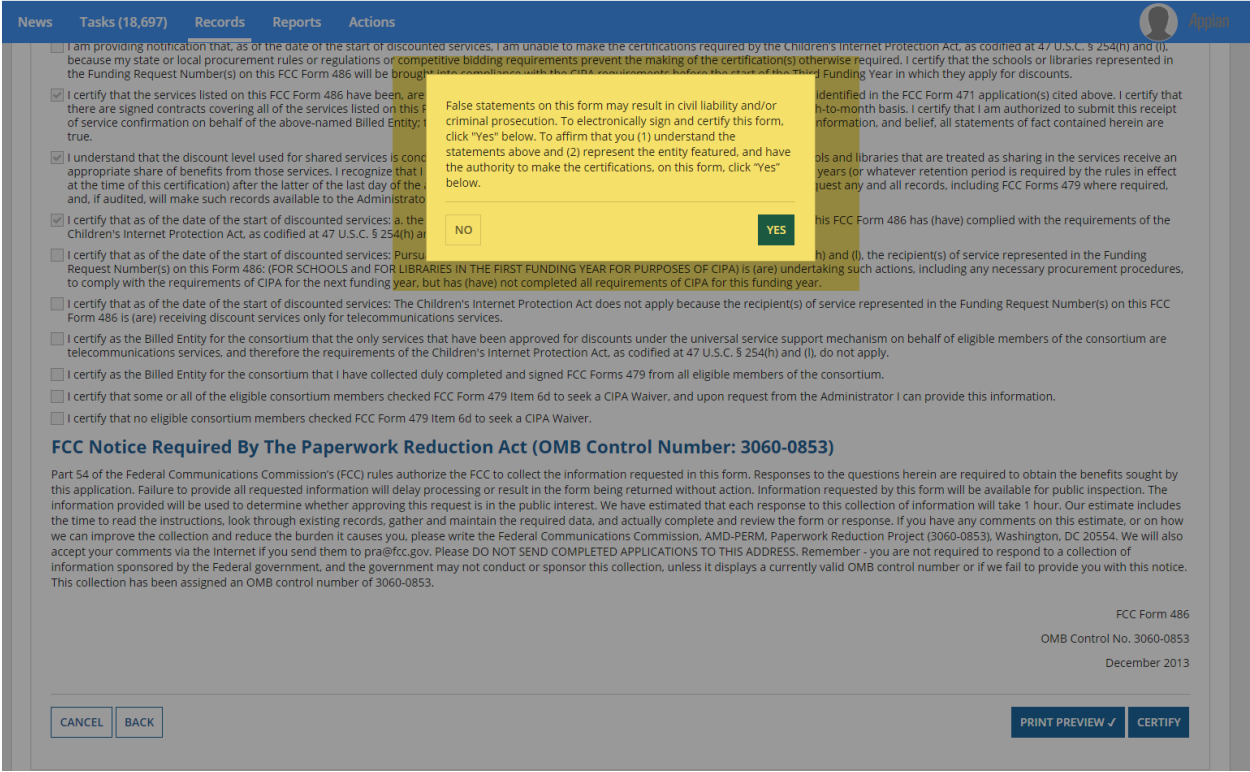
News Tasks (18,697) Records Reports Actions

Appian

I am providing notification that, as of the date of the start of discounted services, I am unable to make the certifications required by the Children's Internet Protection Act, as codified at 47 U.S.C. § 254(h) and (l), because my state or local procurement rules or regulations or competitive bidding requirements prevent the making of the certification(s) otherwise required. I certify that the schools or libraries represented in the Funding Request Number(s) on this FCC Form 486 will be brought into compliance with the CIPA requirements before the start of the Third Funding Year in which they apply for discounts.

I certify that the services listed on this FCC Form 486 have been, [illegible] identified in the FCC Form 471 application(s) cited above. I certify that there are signed contracts covering all of the services listed on this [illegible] h-to-month basis. I certify that I am authorized to submit this receipt of service confirmation on behalf of the above-named Billed Entity; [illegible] nformation, and belief, all statements of fact contained herein are true.

I understand that the discount level used for shared services is cond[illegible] ols and libraries that are treated as sharing in the services receive an appropriate share of benefits from those services. I recognize that I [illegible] years (or whatever retention period is required by the rules in effect at the time of this certification) after the latter of the last day of the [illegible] quest any and all records, including FCC Forms 479 where required, and, if audited, will make such records available to the Administrato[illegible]

I certify that as of the date of the start of discounted services: a. the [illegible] his FCC Form 486 has (have) complied with the requirements of the Children's Internet Protection Act, as codified at 47 U.S.C. § 254(h) a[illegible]

I certify that as of the date of the start of discounted services: Pursu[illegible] h) and (l), the recipient(s) of service represented in the Funding Request Number(s) on this Form 486: (FOR SCHOOLS and FOR LIBRARIES IN THE FIRST FUNDING YEAR FOR PURPOSES OF CIPA) is (are) undertaking such actions, including any necessary procurement procedures, to comply with the requirements of CIPA for the next funding year, but has (have) not completed all requirements of CIPA for this funding year.

I certify that as of the date of the start of discounted services: The Children's Internet Protection Act does not apply because the recipient(s) of service represented in the Funding Request Number(s) on this FCC Form 486 is (are) receiving discount services only for telecommunications services.

I certify as the Billed Entity for the consortium that the only services that have been approved for discounts under the universal service support mechanism on behalf of eligible members of the consortium are telecommunications services, and therefore the requirements of the Children's Internet Protection Act, as codified at 47 U.S.C. § 254(h) and (l), do not apply.

I certify as the Billed Entity for the consortium that I have collected duly completed and signed FCC Forms 479 from all eligible members of the consortium.

I certify that some or all of the eligible consortium members checked FCC Form 479 Item 6d to seek a CIPA Waiver, and upon request from the Administrator I can provide this information.

I certify that no eligible consortium members checked FCC Form 479 Item 6d to seek a CIPA Waiver.

False statements on this form may result in civil liability and/or criminal prosecution. To electronically sign and certify this form, click "Yes" below. To affirm that you (1) understand the statements above and (2) represent the entity featured, and have the authority to make the certifications, on this form, click "Yes" below.

NO

YES

FCC Notice Required By The Paperwork Reduction Act (OMB Control Number: 3060-0853)

Part 54 of the Federal Communications Commission's (FCC) rules authorize the FCC to collect the information requested in this form. Responses to the questions herein are required to obtain the benefits sought by this application. Failure to provide all requested information will delay processing or result in the form being returned without action. Information requested by this form will be available for public inspection. The information provided will be used to determine whether approving this request is in the public interest. We have estimated that each response to this collection of information will take 1 hour. Our estimate includes the time to read the instructions, look through existing records, gather and maintain the required data, and actually complete and review the form or response. If you have any comments on this estimate, or on how we can improve the collection and reduce the burden it causes you, please write the Federal Communications Commission, AMD-PERM, Paperwork Reduction Project (3060-0853), Washington, DC 20554. We will also accept your comments via the Internet if you send them to pra@fcc.gov. Please DO NOT SEND COMPLETED APPLICATIONS TO THIS ADDRESS. Remember - you are not required to respond to a collection of information sponsored by the Federal government, and the government may not conduct or sponsor this collection, unless it displays a currently valid OMB control number or if we fail to provide you with this notice. This collection has been assigned an OMB control number of 3060-0853.

FCC Form 486

OMB Control No. 3060-0853

December 2013

CANCEL BACK

PRINT PREVIEW ✓ CERTIFY